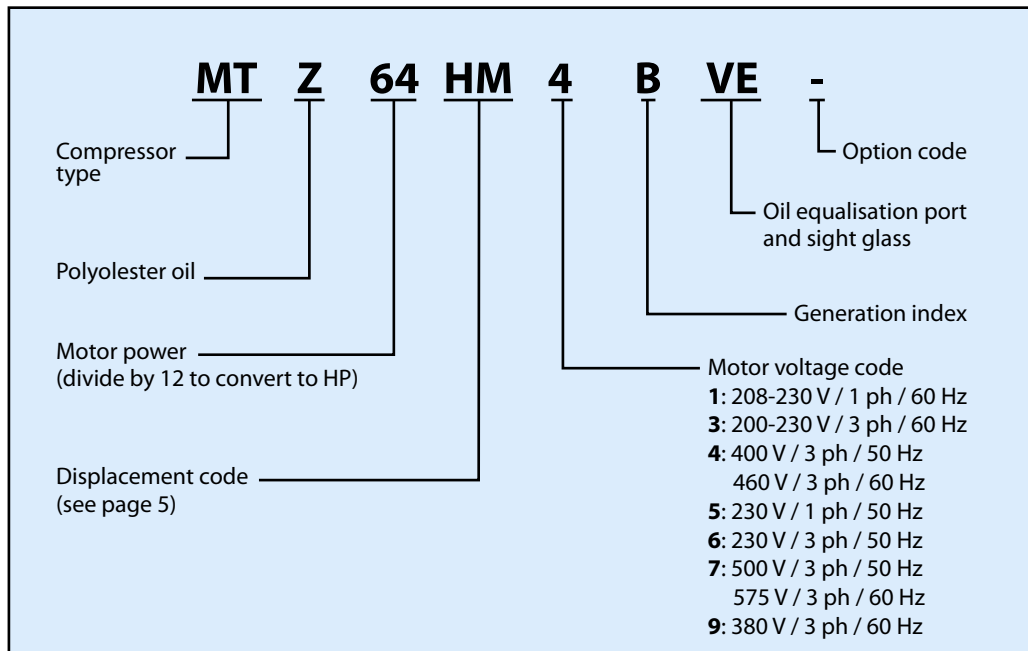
MT Z 64 HM 4 B VE -

Compressor type

Option code

Oil equalisation port and sight glass

Polyolester oil

Generation index

Motor power (divide by 12 to convert to HP)

Motor voltage code
**1**: 208-230 V / 1 ph / 60 Hz
**3**: 200-230 V / 3 ph / 60 Hz
**4**: 400 V / 3 ph / 50 Hz
460 V / 3 ph / 60 Hz
**5**: 230 V / 1 ph / 50 Hz
**6**: 230 V / 3 ph / 50 Hz
**7**: 500 V / 3 ph / 50 Hz
575 V / 3 ph / 60 Hz
**9**: 380 V / 3 ph / 60 Hz

Displacement code (see page 5)